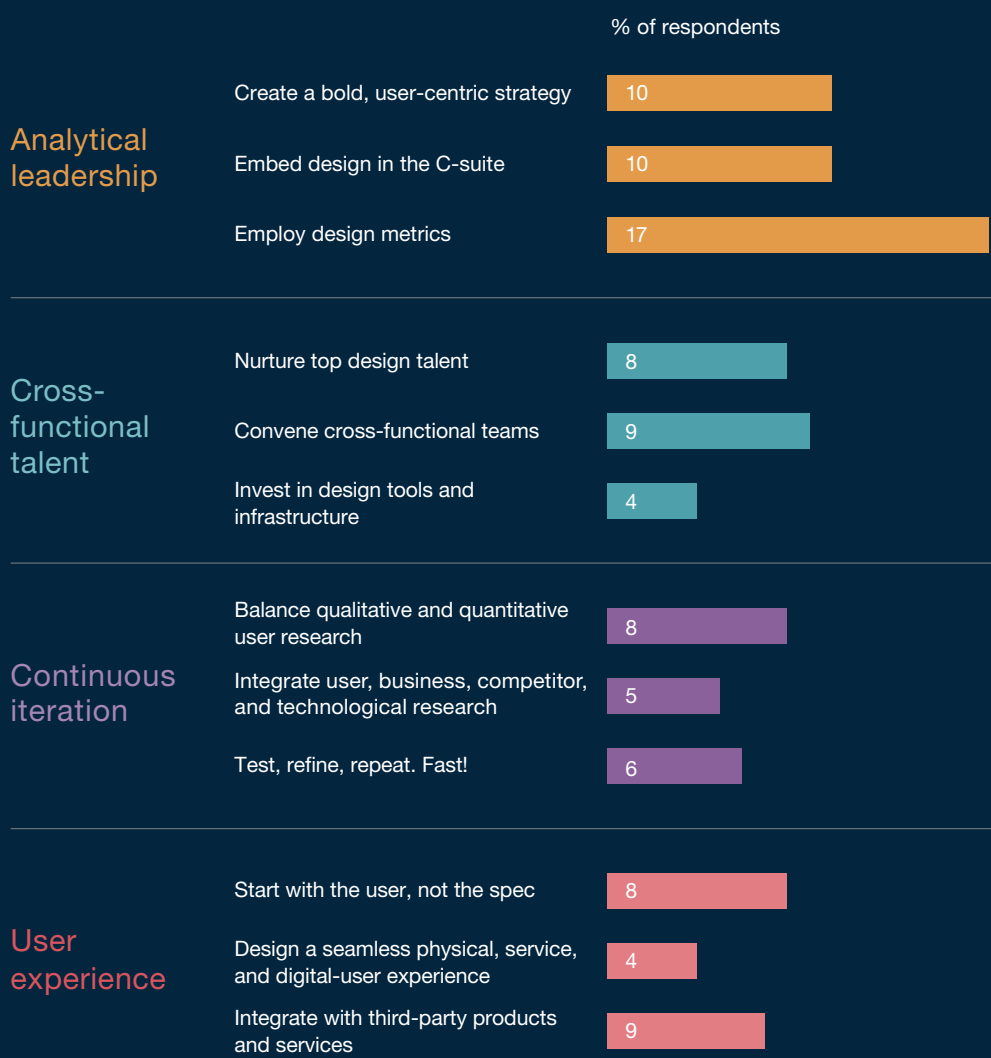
% of respondents

Analytical leadership

| | |
|---|---|
| Create a bold, user-centric strategy | 10 |
| Embed design in the C-suite | 10 |
| Employ design metrics | 17 |

Cross-functional talent

| | |
|---|---|
| Nurture top design talent | 8 |
| Convene cross-functional teams | 9 |
| Invest in design tools and infrastructure | 4 |

Continuous iteration

| | |
|---|---|
| Balance qualitative and quantitative user research | 8 |
| Integrate user, business, competitor, and technological research | 5 |
| Test, refine, repeat. Fast! | 6 |

User experience

| | |
|---|---|
| Start with the user, not the spec | 8 |
| Design a seamless physical, service, and digital-user experience | 4 |
| Integrate with third-party products and services | 9 |